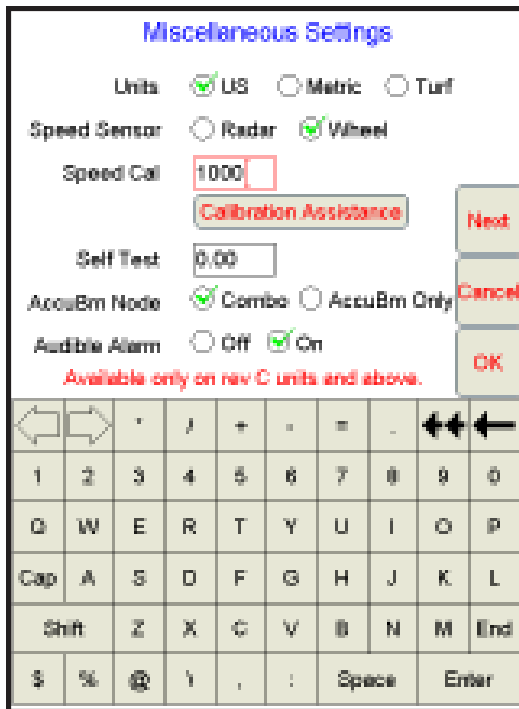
Miscellaneous Settings

Units US Metric Turf

Speed Sensor Radar Wheel

Speed Cal 1000

Calibration Assistance

Next

Self Test 0.00

Cancel

AccuBm Node Combo AccuBm Only

Audible Alarm Off On

OK

Available only on rev C units and above.

| | | ' | / | + | - | = | . | | |
|---|---|---|---|---|---|---|---|---|---|
| 1 | 2 | 3 | 4 | 5 | 6 | 7 | 8 | 9 | 0 |
| Q | W | E | R | T | Y | U | I | O | P |
| Cap | A | S | D | F | G | H | J | K | L |
| Shift | | Z | X | C | V | B | N | M | End |
| $ | % | @ | \ | , | : | Space | | Enter | |